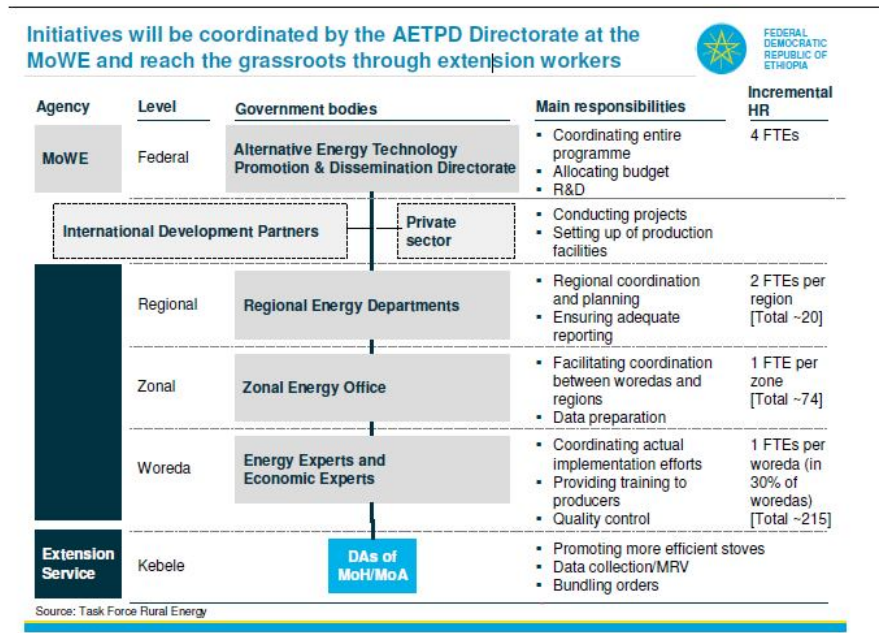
Initiatives will be coordinated by the AETPD Directorate at the MoWE and reach the grassroots through extension workers

FEDERAL DEMOCRATIC REPUBLIC OF ETHIOPIA

| Agency | Level | Government bodies | Main responsibilities | Incremental HR |
|---|---|---|---|---|
| MoWE | Federal | Alternative Energy Technology Promotion & Dissemination Directorate | ▪ Coordinating entire programme ▪ Allocating budget ▪ R&D | 4 FTEs |
| International Development Partners | | Private sector | ▪ Conducting projects ▪ Setting up of production facilities | |
| | Regional | Regional Energy Departments | ▪ Regional coordination and planning ▪ Ensuring adequate reporting | 2 FTEs per region [Total ~20] |
| | Zonal | Zonal Energy Office | ▪ Facilitating coordination between woredas and regions ▪ Data preparation | 1 FTE per zone [Total ~74] |
| | Woreda | Energy Experts and Economic Experts | ▪ Coordinating actual implementation efforts ▪ Providing training to producers ▪ Quality control | 1 FTEs per woreda (in 30% of woredas) [Total ~215] |
| Extension Service | Kebele | DAs of MoH/MoA | ▪ Promoting more efficient stoves ▪ Data collection/MRV ▪ Bundling orders | |

Source: Task Force Rural Energy